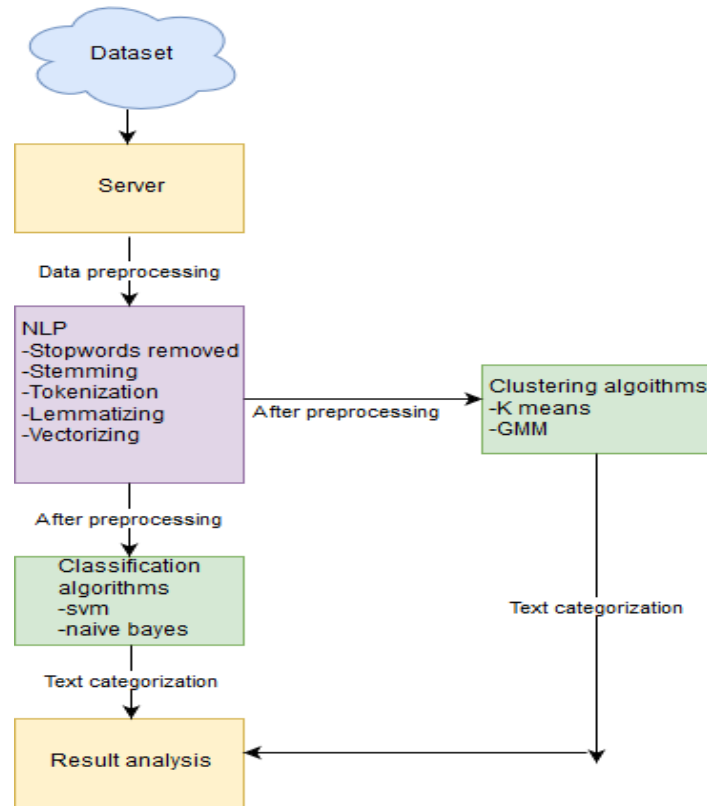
Dataset

Server

Data preprocessing

NLP
-Stopwords removed
-Stemming
-Tokenization
-Lemmatizing
-Vectorizing

After preprocessing

Clustering algorithms
-K means
-GMM

After preprocessing

Classification algorithms
-svm
-naive bayes

Text categorization

Text categorization

Result analysis